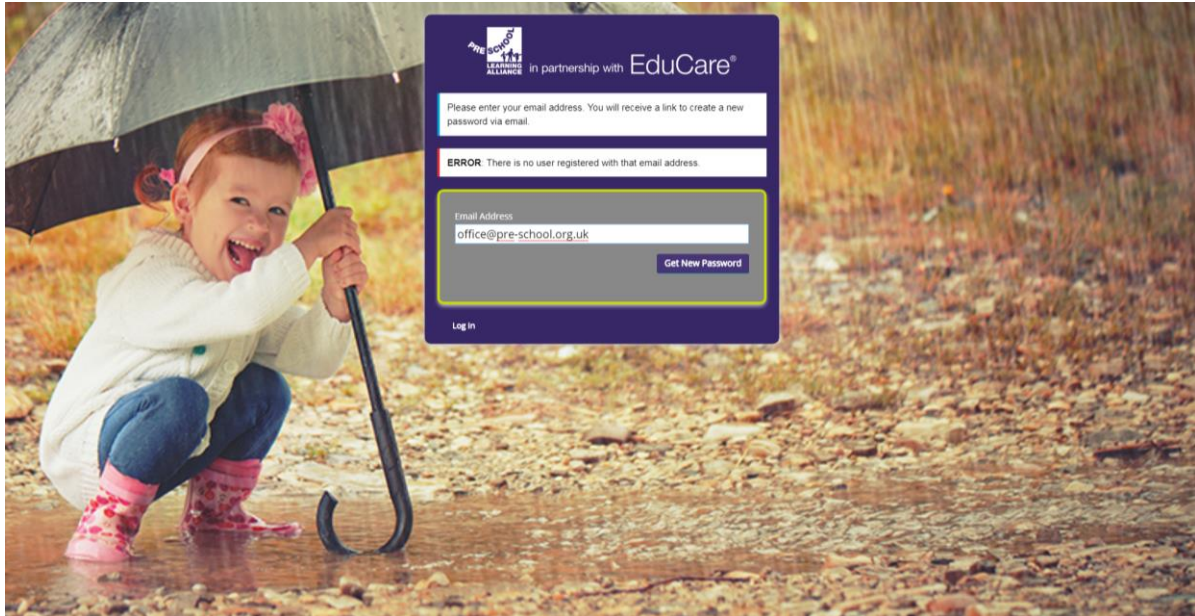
PRE SCHOOL LEARNING ALLIANCE in partnership with EduCare®

Please enter your email address. You will receive a link to create a new password via email.

ERROR: There is no user registered with that email address.

Email Address

office@pre-school.org.uk

Get New Password

Log in